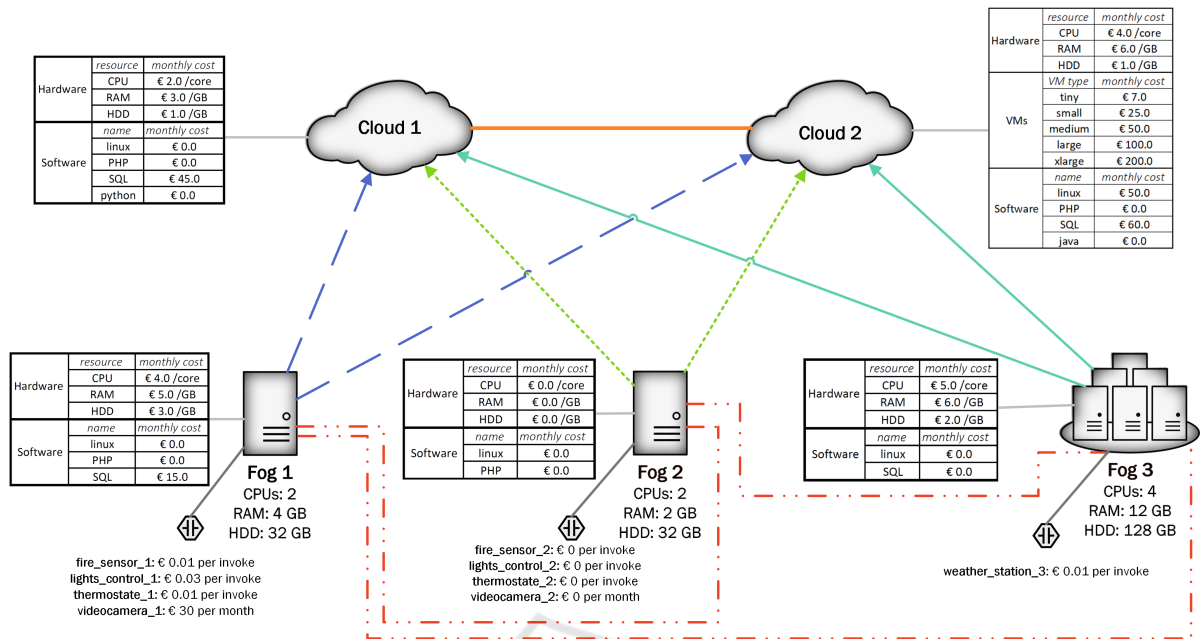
| | resource | monthly cost |
|---|---|---|
| Hardware | CPU | € 2.0 /core |
| | RAM | € 3.0 /GB |
| | HDD | € 1.0 /GB |
| Software | name | monthly cost |
| | linux | € 0.0 |
| | PHP | € 0.0 |
| | SQL | € 45.0 |
| | python | € 0.0 |

Cloud 1

Cloud 2

| | resource | monthly cost |
|---|---|---|
| Hardware | CPU | € 4.0 /core |
| | RAM | € 6.0 /GB |
| | HDD | € 1.0 /GB |
| VMs | VM type | monthly cost |
| | tiny | € 7.0 |
| | small | € 25.0 |
| | medium | € 50.0 |
| | large | € 100.0 |
| | xlarge | € 200.0 |
| Software | name | monthly cost |
| | linux | € 50.0 |
| | PHP | € 0.0 |
| | SQL | € 60.0 |
| | java | € 0.0 |

| | resource | monthly cost |
|---|---|---|
| Hardware | CPU | € 4.0 /core |
| | RAM | € 5.0 /GB |
| | HDD | € 3.0 /GB |
| Software | name | monthly cost |
| | linux | € 0.0 |
| | PHP | € 0.0 |
| | SQL | € 15.0 |

Fog 1
CPUs: 2
RAM: 4 GB
HDD: 32 GB

fire_sensor_1: € 0.01 per invoke
lights_control_1: € 0.03 per invoke
thermostate_1: € 0.01 per invoke
videocamera_1: € 30 per month

| | resource | monthly cost |
|---|---|---|
| Hardware | CPU | € 0.0 /core |
| | RAM | € 0.0 /GB |
| | HDD | € 0.0 /GB |
| Software | name | monthly cost |
| | linux | € 0.0 |
| | PHP | € 0.0 |

Fog 2
CPUs: 2
RAM: 2 GB
HDD: 32 GB

fire_sensor_2: € 0 per invoke
lights_control_2: € 0 per invoke
thermostate_2: € 0 per invoke
videocamera_2: € 0 per month

| | resource | monthly cost |
|---|---|---|
| Hardware | CPU | € 5.0 /core |
| | RAM | € 6.0 /GB |
| | HDD | € 2.0 /GB |
| Software | name | monthly cost |
| | linux | € 0.0 |
| | SQL | € 0.0 |

Fog 3
CPUs: 4
RAM: 12 GB
HDD: 128 GB

weather_station_3: € 0.01 per invoke